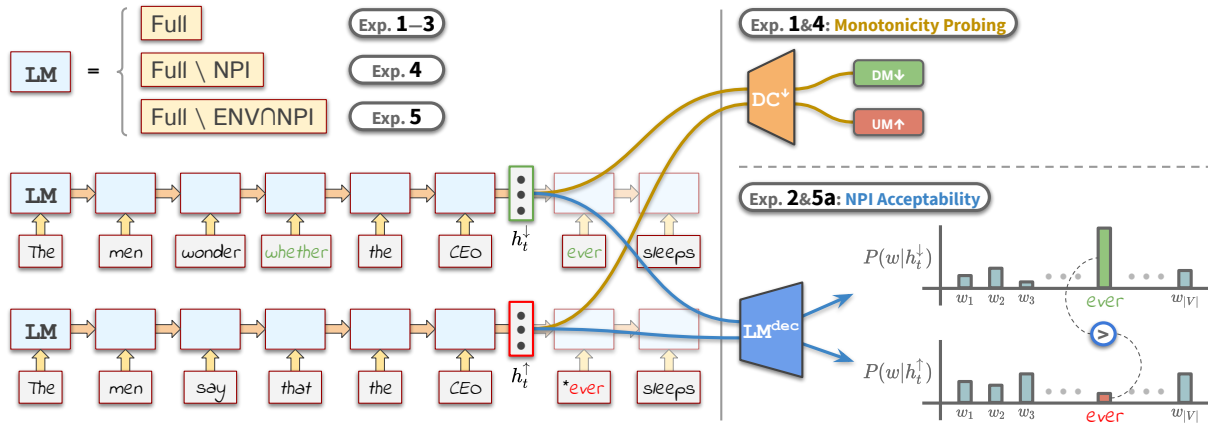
LM =
Full
Exp. 1–3
Full \ NPI
Exp. 4
Full \ ENV∩NPI
Exp. 5

Exp. 1&4: Monotonicity Probing
DC$^{\downarrow}$
DM↓
UM↑

LM
The
men
wonder
whether
the
CEO
$h_t^{\downarrow}$
ever
sleeps

LM
The
men
say
that
the
CEO
$h_t^{\uparrow}$
*ever
sleeps

Exp. 2&5a: NPI Acceptability
$P(w|h_t^{\downarrow})$
$w_1$
$w_2$
$w_3$
ever
$w_{|V|}$
LM$^{\text{dec}}$
>
$P(w|h_t^{\uparrow})$
$w_1$
$w_2$
$w_3$
ever
$w_{|V|}$